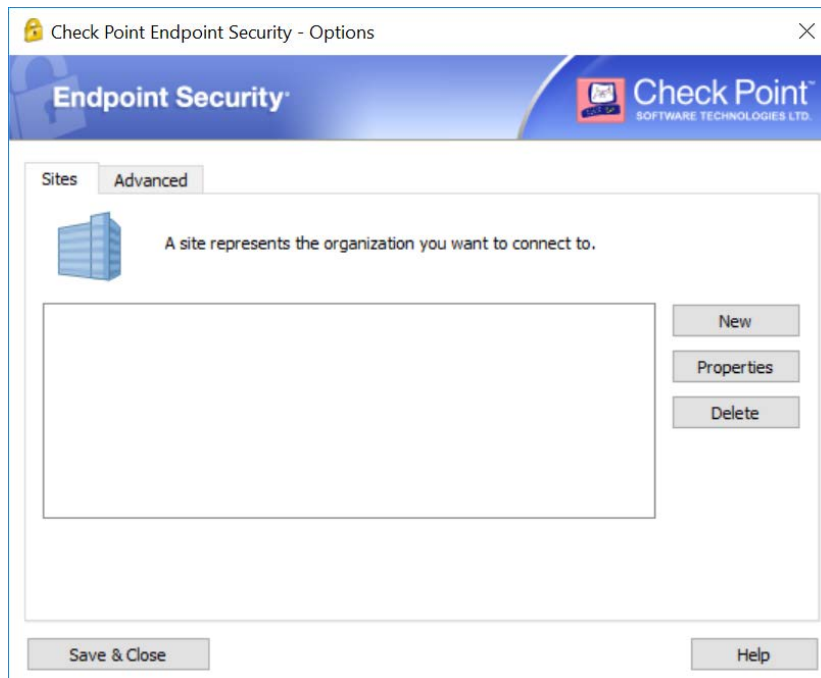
Check Point Endpoint Security - Options

Endpoint Security

Check Point
SOFTWARE TECHNOLOGIES LTD.

Sites | Advanced

A site represents the organization you want to connect to.

New
Properties
Delete

Save & Close
Help